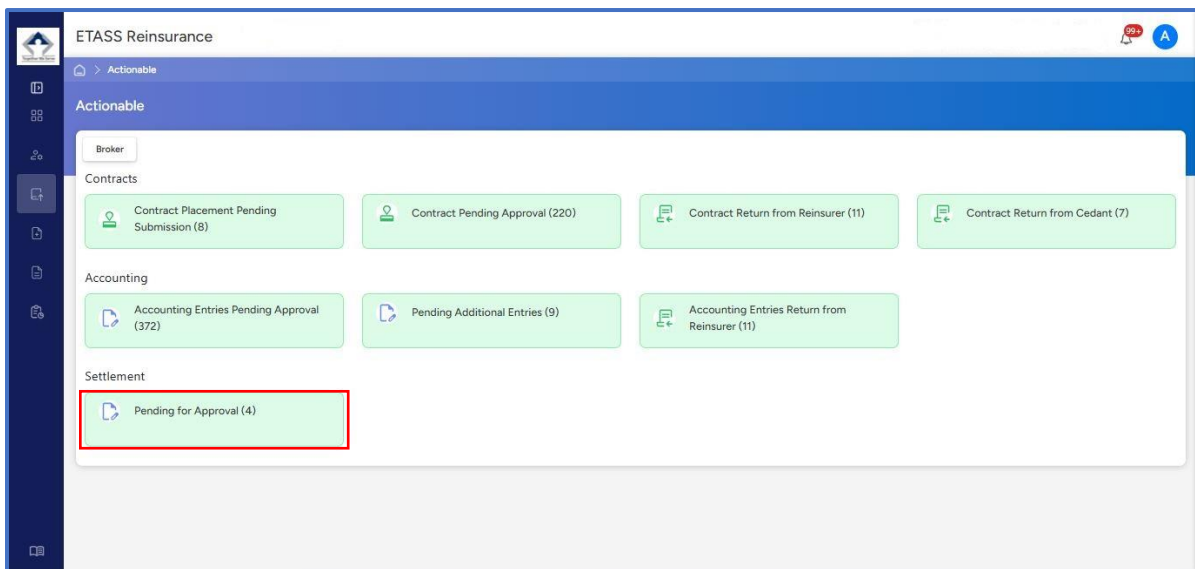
ETASS Reinsurance

99+

A

> Actionable

Actionable

Broker

Contracts

Contract Placement Pending Submission (8)

Contract Pending Approval (220)

Contract Return from Reinsurer (11)

Contract Return from Cedant (7)

Accounting

Accounting Entries Pending Approval (372)

Pending Additional Entries (9)

Accounting Entries Return from Reinsurer (11)

Settlement

Pending for Approval (4)